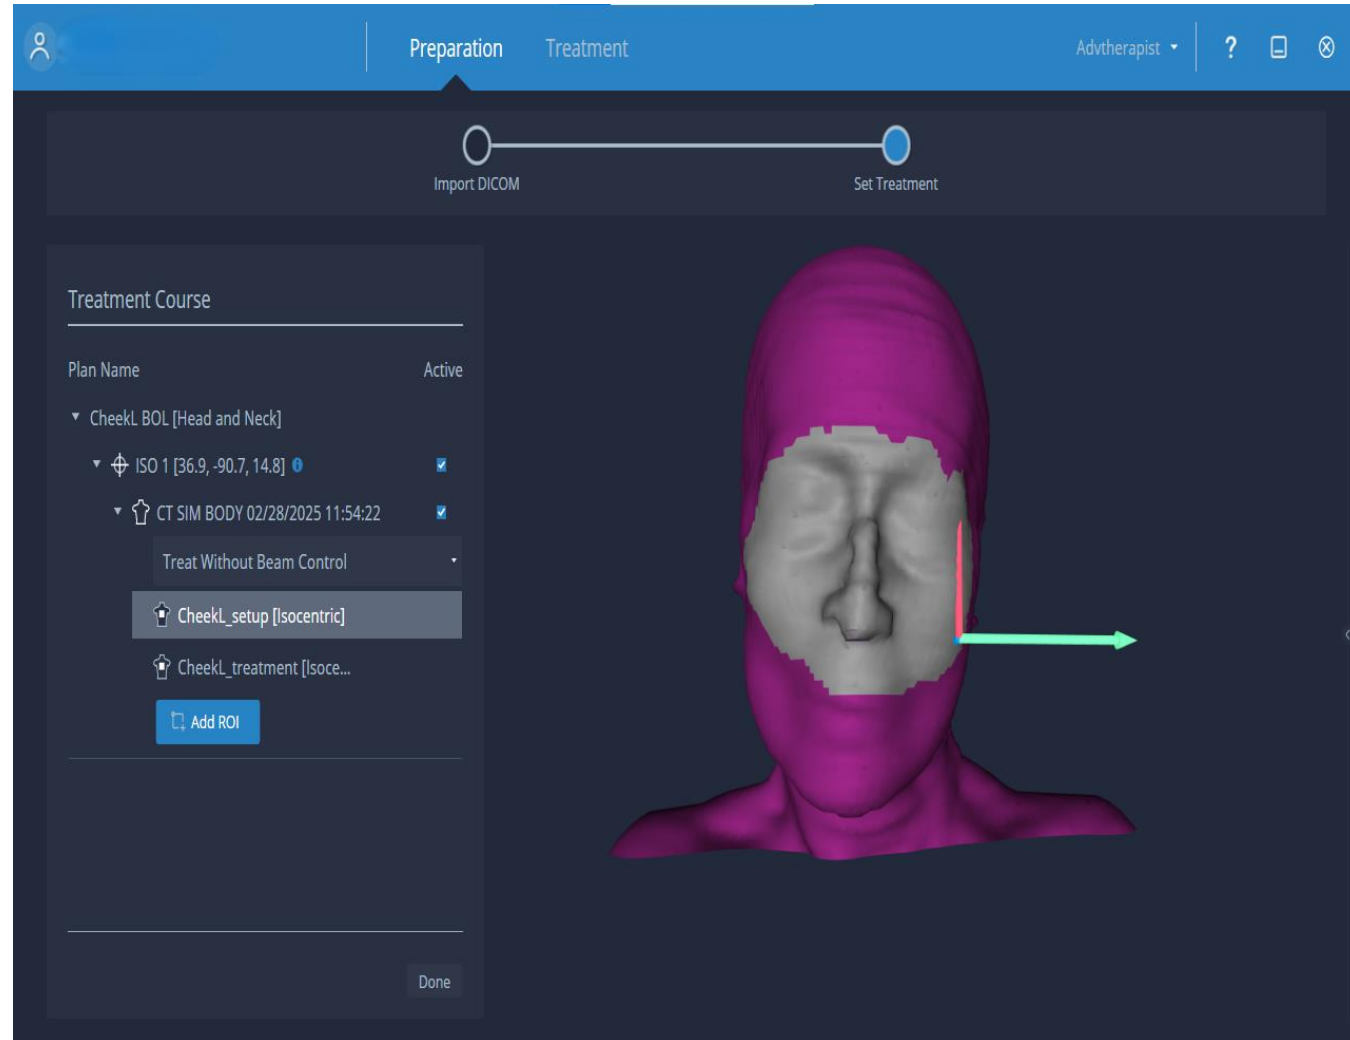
Preparation Treatment

Advtherapist

?

Import DICOM

Set Treatment

Treatment Course

Plan Name

Active

CheekL BOL [Head and Neck]

ISO 1 [36.9, -90.7, 14.8]

CT SIM BODY 02/28/2025 11:54:22

Treat Without Beam Control

CheekL_setup [Isocentric]

CheekL_treatment [Isoce...

Add ROI

Done